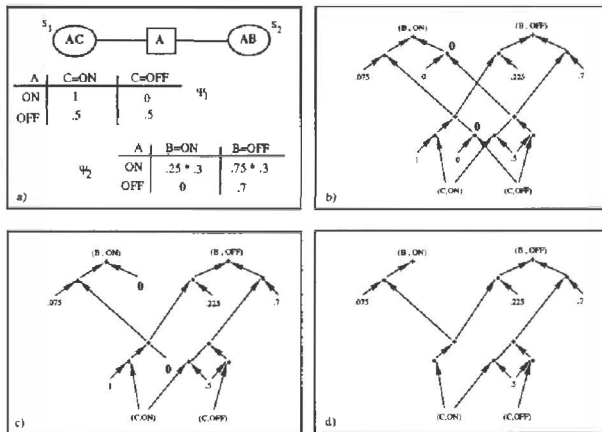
$S_1$ AC A AB $S_2$

| A | C=ON | C=OFF |
|---|---|---|
| ON | 1 | 0 |
| OFF | .5 | .5 |

$\Psi_1$

$\Psi_2$

| A | B=ON | B=OFF |
|---|---|---|
| ON | .25 * .3 | .75 * .3 |
| OFF | 0 | .7 |

a)

(B, ON) (B, OFF) 0 .075 0 .225 .7 0 1 0 .5 .5 (C,ON) (C,OFF)

b)

(B, ON) (B, OFF) 0 .075 .225 .7 0 1 .5 (C,ON) (C,OFF)

c)

(B, ON) (B, OFF) .075 .225 .7 .5 (C,ON) (C,OFF)

d)